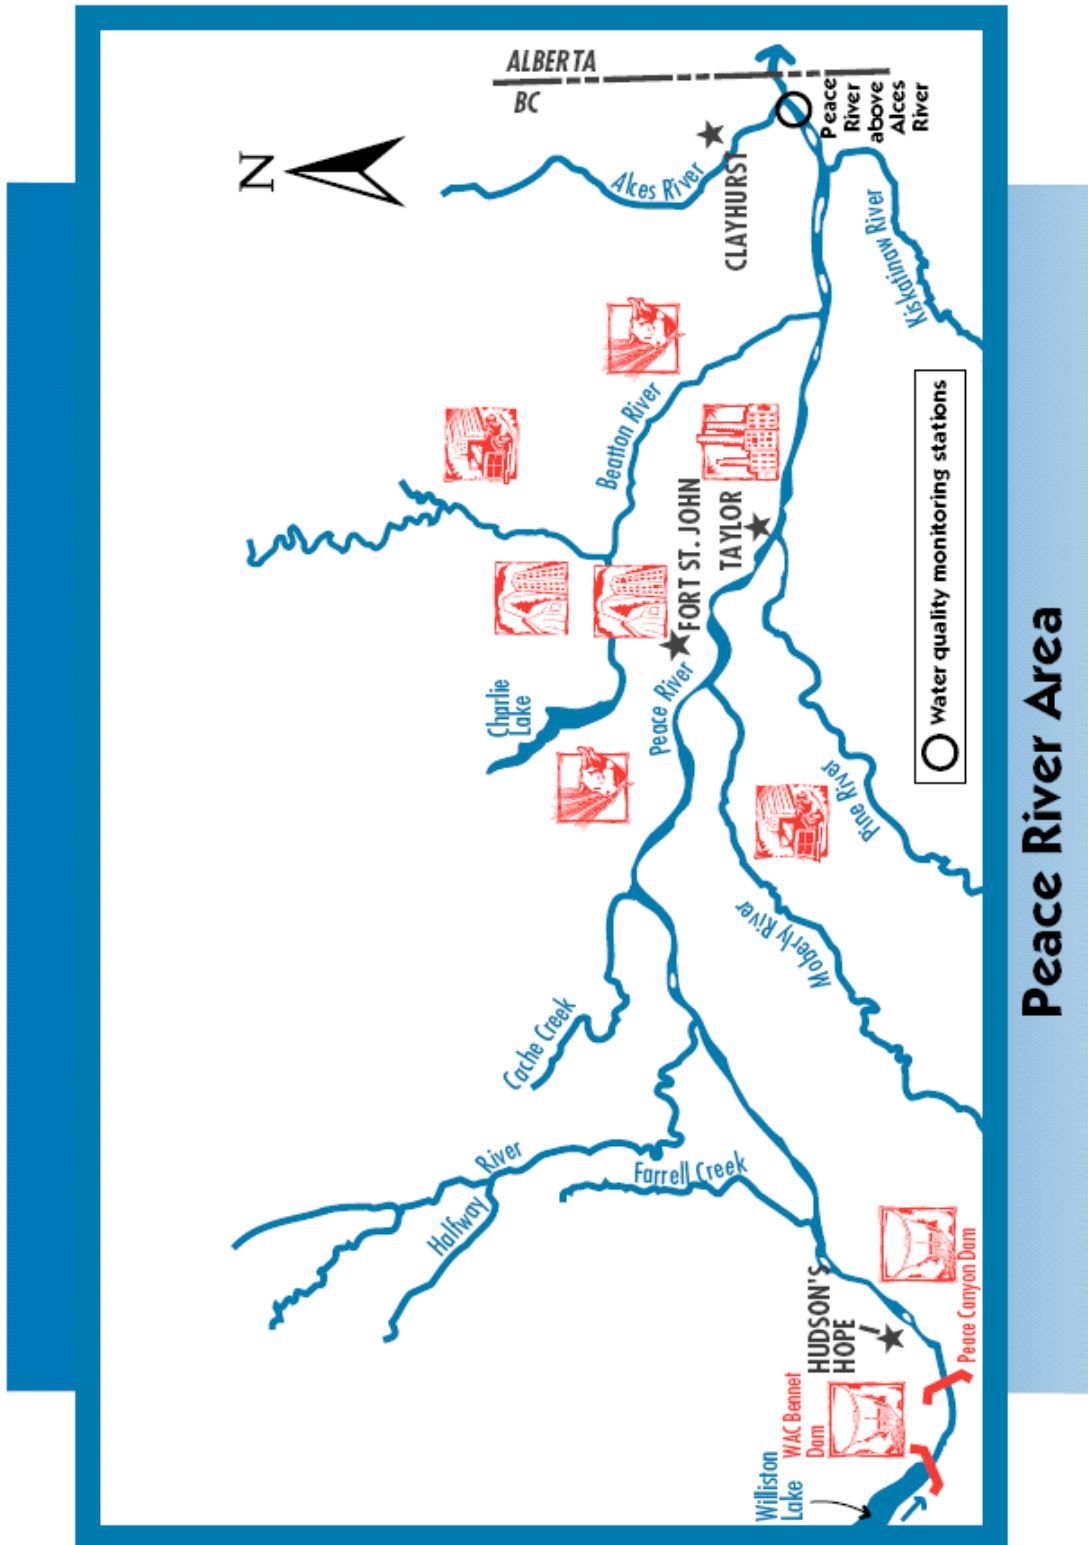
Peace River Area

ALBERTA
BC
N
Peace River above Alces River
Alces River
CLAYHURST
Kiskatinaw River
Beatton River
Water quality monitoring stations
FORT ST. JOHN
TAYLOR
Charlie Lake
Peace River
Pine River
Moberly River
Cache Creek
Halfway River
Farrell Creek
HUDSON'S HOPE
Peace Canyon Dam
WAC Bennet Dam
Williston Lake